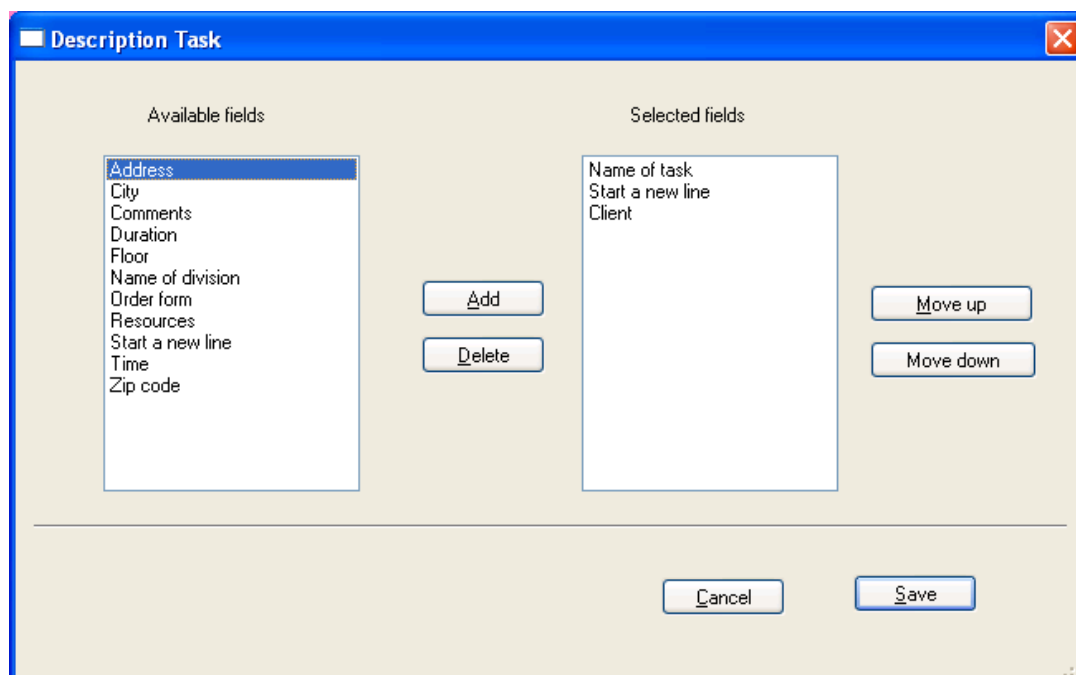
Description Task

Available fields

Address
City
Comments
Duration
Floor
Name of division
Order form
Resources
Start a new line
Time
Zip code

Add

Delete

Selected fields

Name of task
Start a new line
Client

Move up

Move down

Cancel

Save